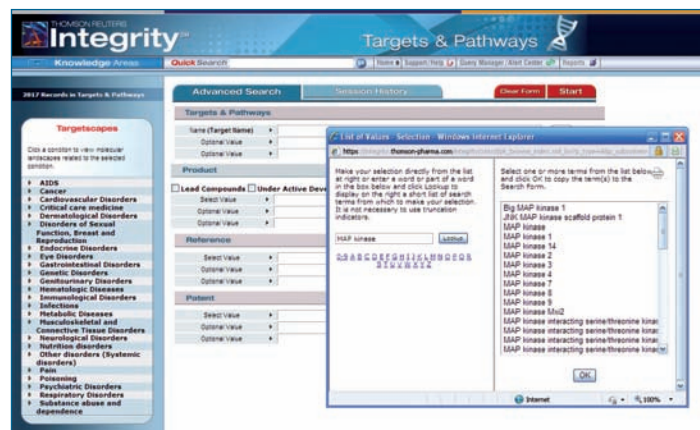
THOMSON REUTERS
Integrity℠

Targets & Pathways

Knowledge Areas | Quick Search | Home | Support/Help | Query Manager | Alert Center | Reports

2017 Records in Targets & Pathways

Targetscapes

Click a condition to view molecular landscapes related to the selected condition.

AIDS
Cancer
Cardiovascular Disorders
Critical care medicine
Dermatological Disorders
Disorders of Sexual Function, Breast and Reproduction
Endocrine Disorders
Eye Disorders
Gastrointestinal Disorders
Genetic Disorders
Genitourinary Disorders
Hematologic Diseases
Immunological Disorders
Infections
Metabolic Diseases
Musculoskeletal and Connective Tissue Disorders
Neurological Disorders
Nutrition disorders
Other disorders (Systemic disorders)
Pain
Poisoning
Psychiatric Disorders
Respiratory Disorders
Substance abuse and dependence

Advanced Search | Session History | Clear Form | Start

Targets & Pathways
Name (Target Name)
Optional Value
Optional Value

Product
Lead Compounds | Under Active Deve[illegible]
Select Value
Optional Value
Optional Value

Reference
Select Value
Optional Value
Optional Value

Patent
Select Value
Optional Value
Optional Value

List of Values Selection - Windows Internet Explorer
https://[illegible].thomson-pharma.com/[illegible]

Make your selection directly from the list at right or enter a word or part of a word in the box below and click Lookup to display on the right a short list of search terms from which to make your selection. It is not necessary to use truncation indicators.

MAP kinase | Lookup

0 9 A B C D E F G H I J K L M N O P Q R S T U V W X Y Z

Select one or more terms from the list below and click OK to copy the term(s) to the Search Form.

Big MAP kinase 1
JNK MAP kinase scaffold protein 1
MAP kinase
MAP kinase 1
MAP kinase 14
MAP kinase 2
MAP kinase 3
MAP kinase 4
MAP kinase 7
MAP kinase 8
MAP kinase 9
MAP kinase Mxi2
MAP kinase interacting serine/threonine kina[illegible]
MAP kinase interacting serine/threonine kina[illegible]
MAP kinase interacting serine/threonine kina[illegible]
MAP kinase interacting serine/threonine kina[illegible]
MAP kinase interacting serine/threonine kina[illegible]

OK

Internet | 100%